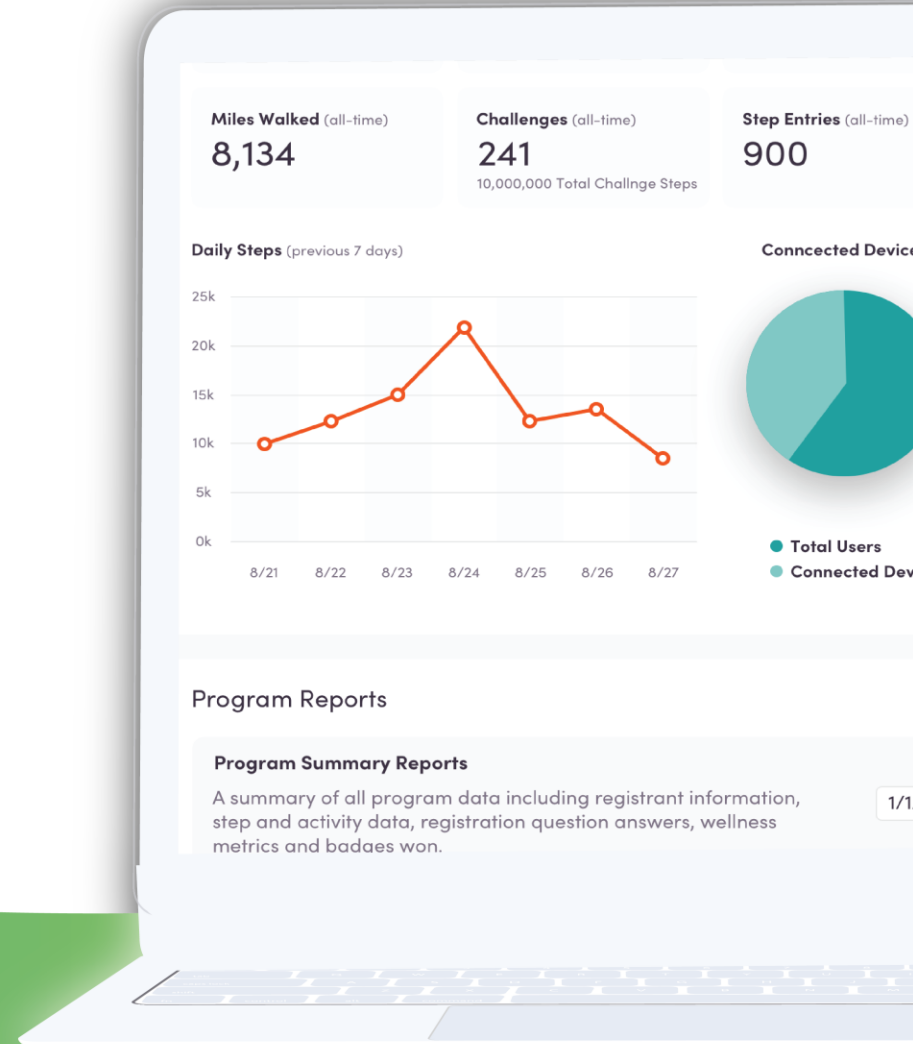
Miles Walked (all-time)
8,134

Challenges (all-time)
241
10,000,000 Total Challnge Steps

Step Entries (all-time)
900

Daily Steps (previous 7 days)

| 25k |
| 20k |
| 15k |
| 10k |
| 5k |
| 0k |

8/21 8/22 8/23 8/24 8/25 8/26 8/27

Conncected Devic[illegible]

Total Users
Connected Dev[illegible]

Program Reports

Program Summary Reports
A summary of all program data including registrant information, step and activity data, registration question answers, wellness metrics and badges won.

1/1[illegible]